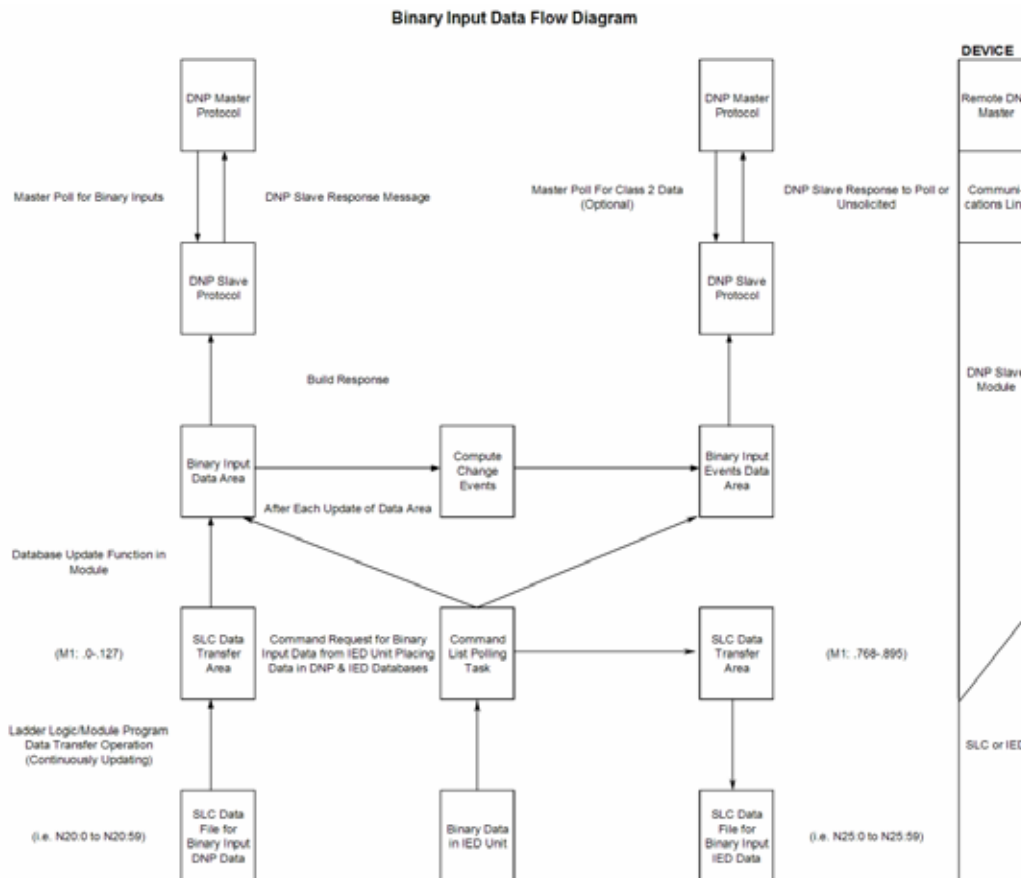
Binary Input Data Flow Diagram

DEVICE

DNP Master Protocol

Master Poll for Binary Inputs

DNP Slave Response Message

DNP Slave Protocol

Build Response

Binary Input Data Area

Compute Change Events

After Each Update of Data Area

Database Update Function in Module

SLC Data Transfer Area

(M1: .0-.127)

Command Request for Binary Input Data from IED Unit Placing Data in DNP & IED Databases

Command List Polling Task

Ladder Logic/Module Program Data Transfer Operation (Continuously Updating)

SLC Data File for Binary Input DNP Data

(i.e. N20:0 to N20:59)

Binary Data in IED Unit

DNP Master Protocol

Master Poll For Class 2 Data (Optional)

DNP Slave Response to Poll or Unsolicited

DNP Slave Protocol

Binary Input Events Data Area

SLC Data Transfer Area

(M1: .768-.895)

SLC Data File for Binary Input IED Data

(i.e. N25:0 to N25:59)

Remote DN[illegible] Master

Communi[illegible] cations Lin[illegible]

DNP Slav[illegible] Module

SLC or IED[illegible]